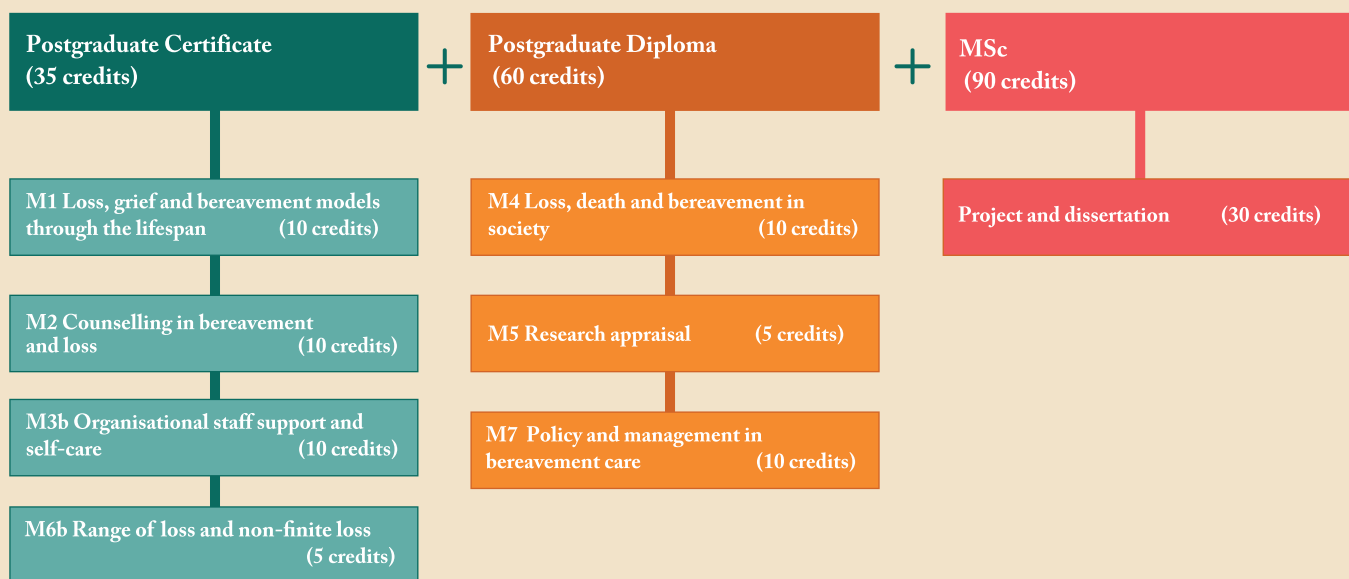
Postgraduate Certificate
(35 credits)

M1 Loss, grief and bereavement models through the lifespan (10 credits)

M2 Counselling in bereavement and loss (10 credits)

M3b Organisational staff support and self-care (10 credits)

M6b Range of loss and non-finite loss (5 credits)

+

Postgraduate Diploma
(60 credits)

M4 Loss, death and bereavement in society (10 credits)

M5 Research appraisal (5 credits)

M7 Policy and management in bereavement care (10 credits)

+

MSc
(90 credits)

Project and dissertation (30 credits)